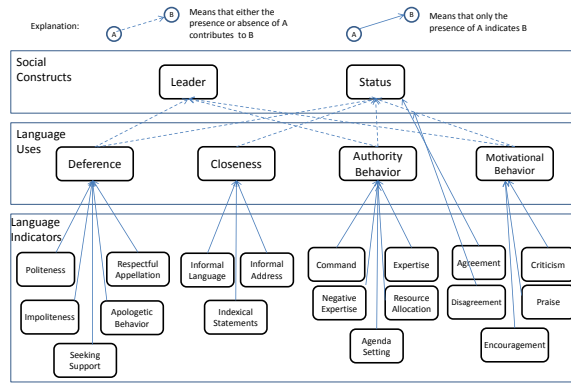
Explanation:

A

B

Means that either the presence or absence of A contributes to B

A

B

Means that only the presence of A indicates B

Social Constructs

Leader

Status

Language Uses

Deference

Closeness

Authority Behavior

Motivational Behavior

Language Indicators

Politeness

Respectful Appellation

Impoliteness

Apologetic Behavior

Seeking Support

Informal Language

Informal Address

Indexical Statements

Command

Expertise

Negative Expertise

Resource Allocation

Agenda Setting

Agreement

Disagreement

Criticism

Praise

Encouragement